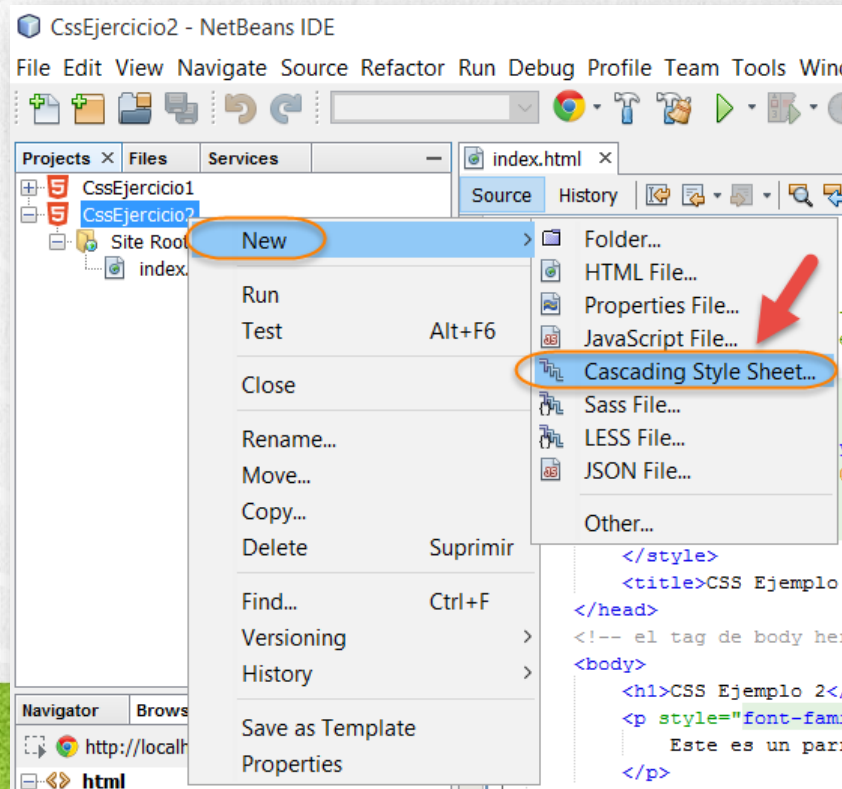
CssEjercicio2 - NetBeans IDE

File Edit View Navigate Source Refactor Run Debug Profile Team Tools Wind

Projects × Files Services

CssEjercicio1
CssEjercicio2
Site Root
index.

index.html ×

Source History

New
Run
Test Alt+F6
Close
Rename...
Move...
Copy...
Delete Suprimir
Find... Ctrl+F
Versioning
History
Save as Template
Properties

Folder...
HTML File...
Properties File...
JavaScript File...
Cascading Style Sheet...
Sass File...
LESS File...
JSON File...
Other...

</style>
<title>CSS Ejemplo
</head>
<!-- el tag de body her
<body>
<h1>CSS Ejemplo 2</
<p style="font-fami
Este es un parr
</p>

Navigator Brows
http://localh
html